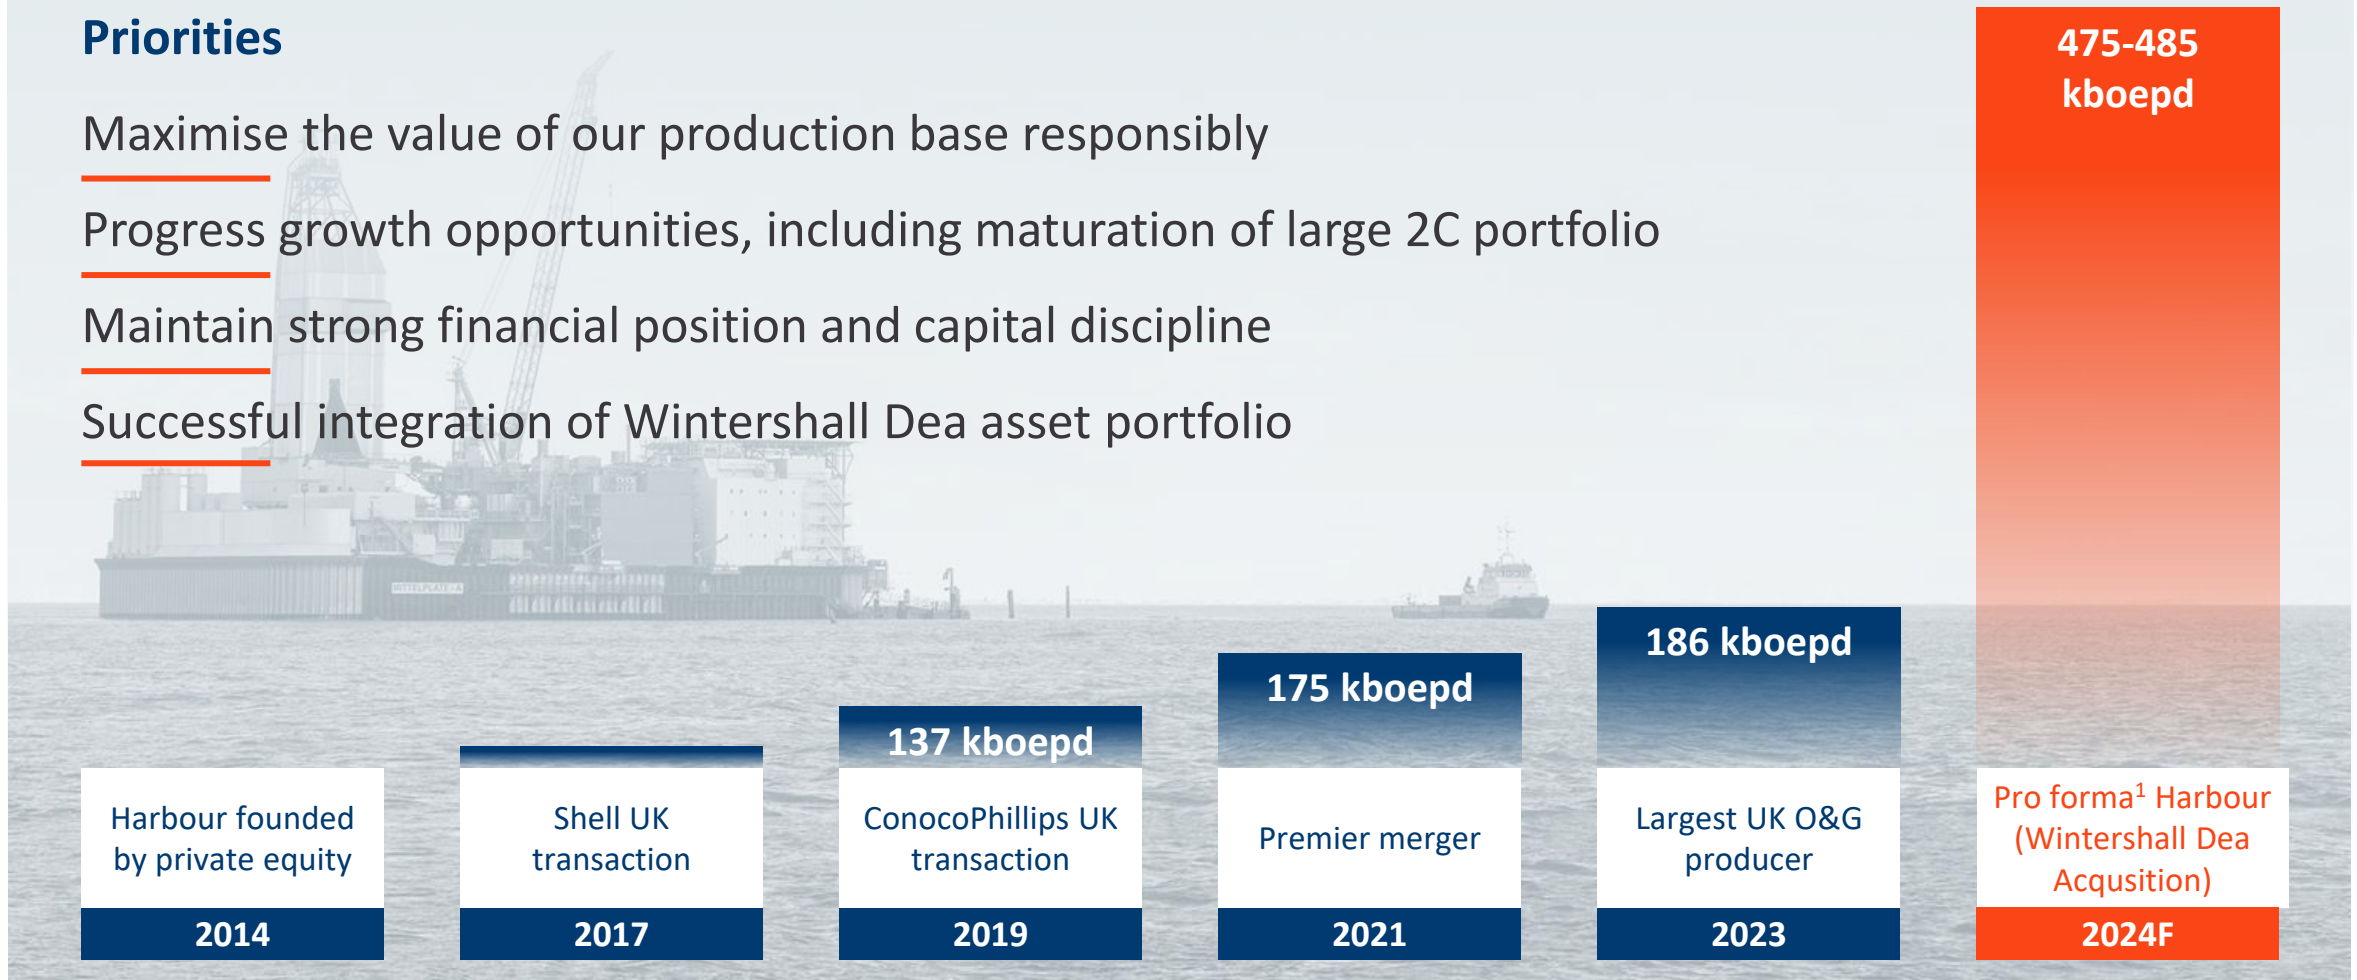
Priorities

Maximise the value of our production base responsibly

Progress growth opportunities, including maturation of large 2C portfolio

Maintain strong financial position and capital discipline

Successful integration of Wintershall Dea asset portfolio

475-485 kboepd

186 kboepd

175 kboepd

137 kboepd

Harbour founded by private equity

2014

Shell UK transaction

2017

ConocoPhillips UK transaction

2019

Premier merger

2021

Largest UK O&G producer

2023

Pro forma$^1$ Harbour (Wintershall Dea Acqusition)

2024F